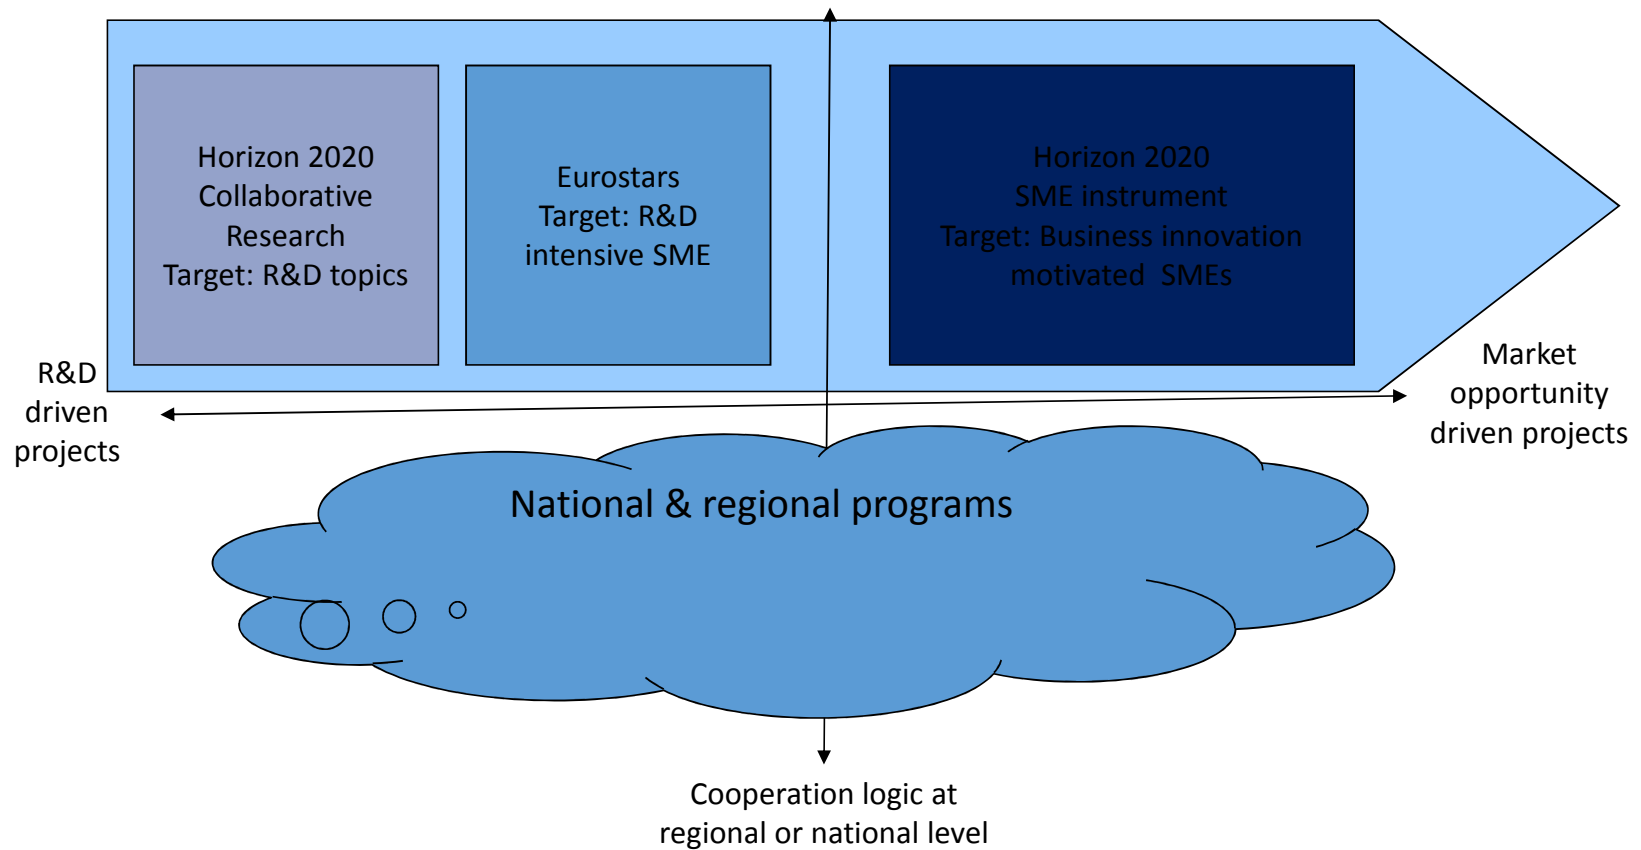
Horizon 2020
Collaborative
Research
Target: R&D topics

Eurostars
Target: R&D
intensive SME

Horizon 2020
SME instrument
Target: Business innovation
motivated SMEs

R&D
driven
projects

Market
opportunity
driven projects

National & regional programs

Cooperation logic at
regional or national level